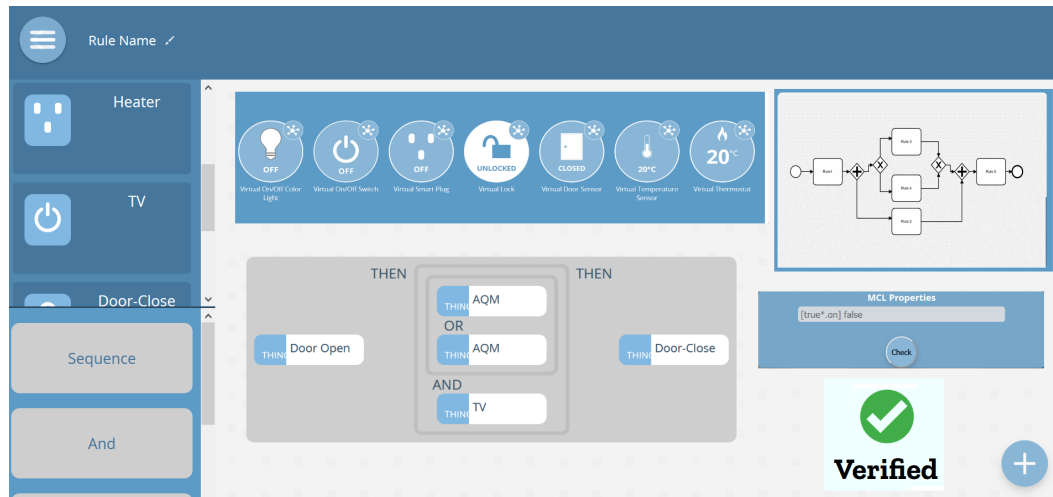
Rule Name

Heater

TV

Door-Close

Sequence

And

OFF
Virtual On/Off Color Light

OFF
Virtual On/Off Switch

OFF
Virtual Smart Plug

UNLOCKED
Virtual Lock

CLOSED
Virtual Door Sensor

20°C
Virtual Temperature Sensor

20°C
Virtual Thermostat

Rule 1
Rule 3
Rule 4
Rule 2
Rule 5

THEN
THEN

THING Door Open

THING AQM
OR
THING AQM
AND
THING TV

THING Door-Close

MCL Properties
[true*.on] false
Check

Verified